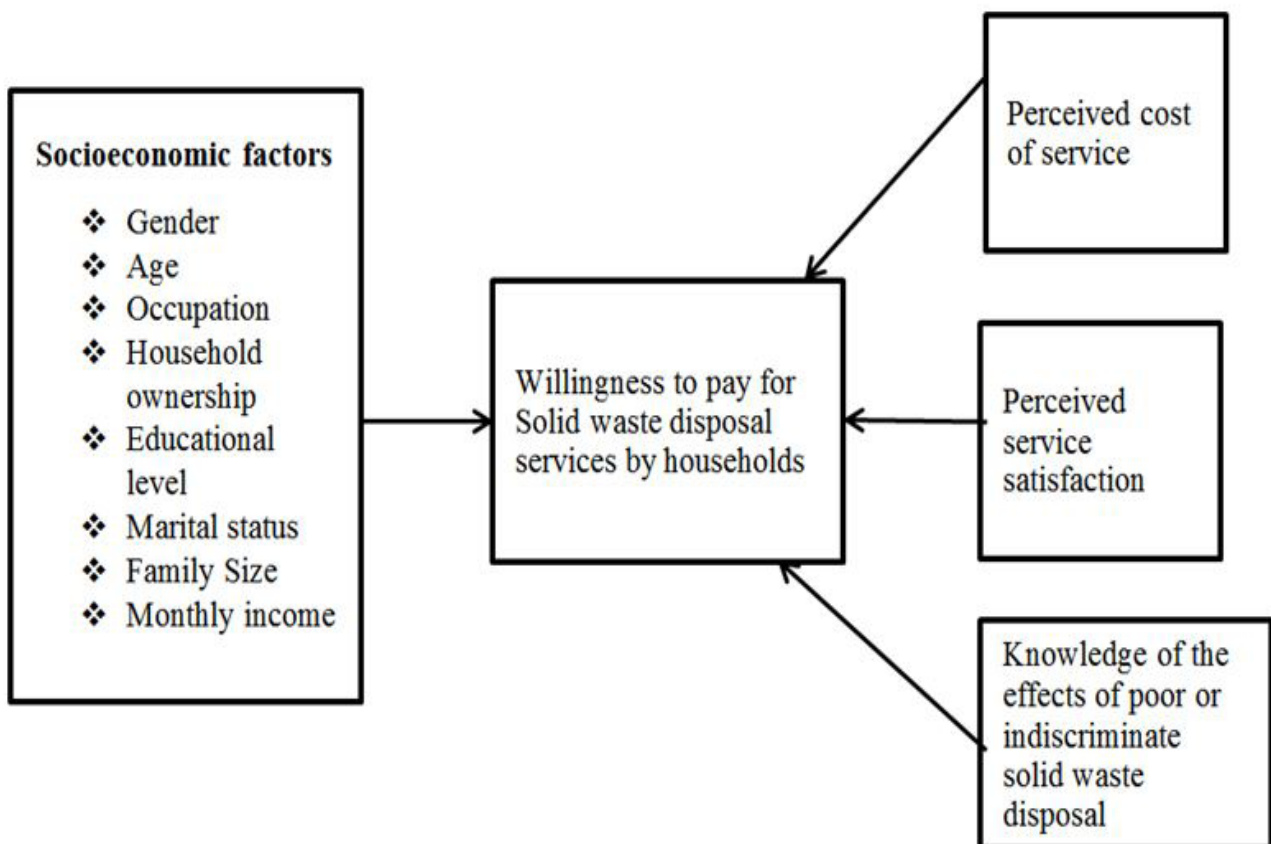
Socioeconomic factors

❖ Gender
❖ Age
❖ Occupation
❖ Household ownership
❖ Educational level
❖ Marital status
❖ Family Size
❖ Monthly income

Willingness to pay for Solid waste disposal services by households

Perceived cost of service

Perceived service satisfaction

Knowledge of the effects of poor or indiscriminate solid waste disposal